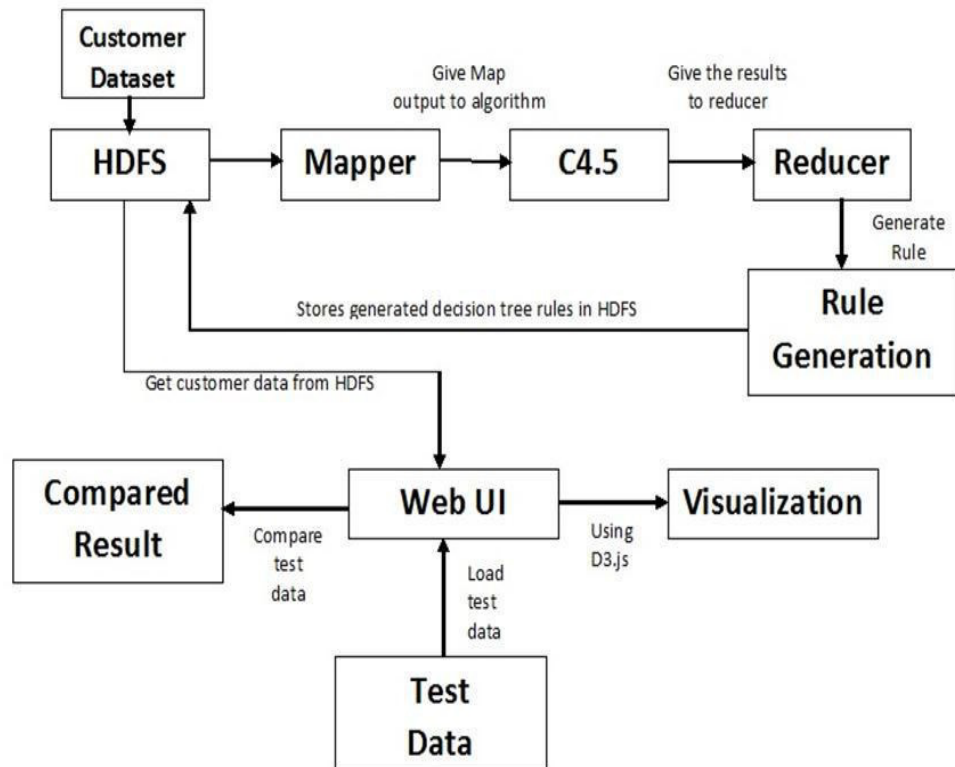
Customer Dataset

HDFS

Give Map output to algorithm

Mapper

C4.5

Give the results to reducer

Reducer

Generate Rule

Rule Generation

Stores generated decision tree rules in HDFS

Get customer data from HDFS

Compared Result

Compare test data

Web UI

Using D3.js

Visualization

Load test data

Test Data